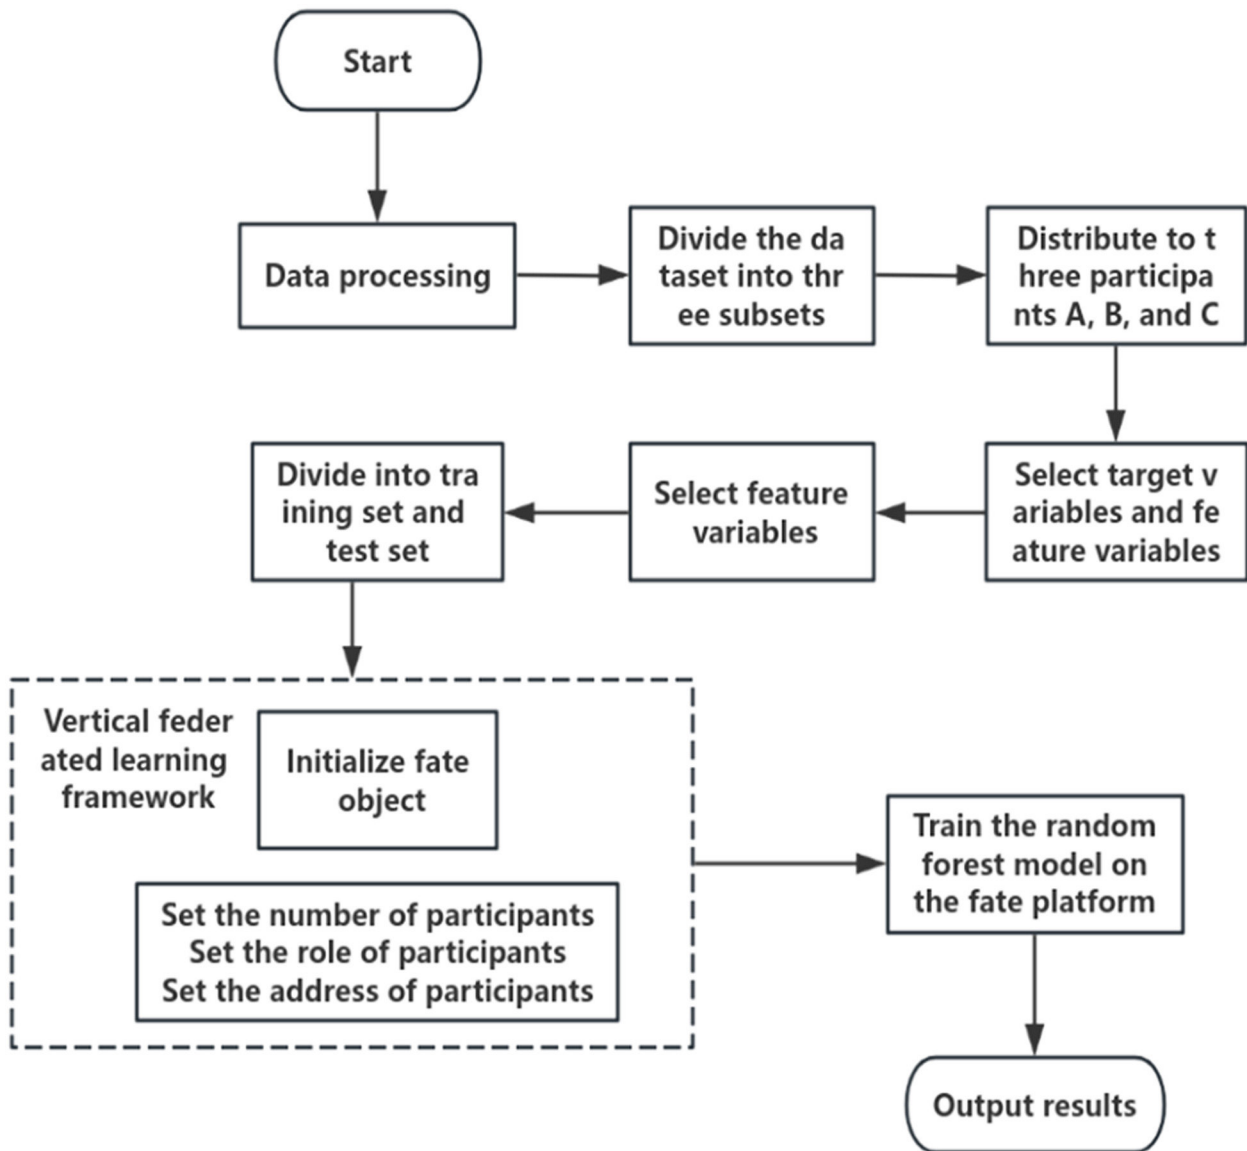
Start

Data processing

Divide the da taset into thr ee subsets

Distribute to t hree participa nts A, B, and C

Select target v ariables and fe ature variables

Select feature variables

Divide into tra ining set and test set

Vertical feder ated learning framework

Initialize fate object

Set the number of participants
Set the role of participants
Set the address of participants

Train the random forest model on the fate platform

Output results